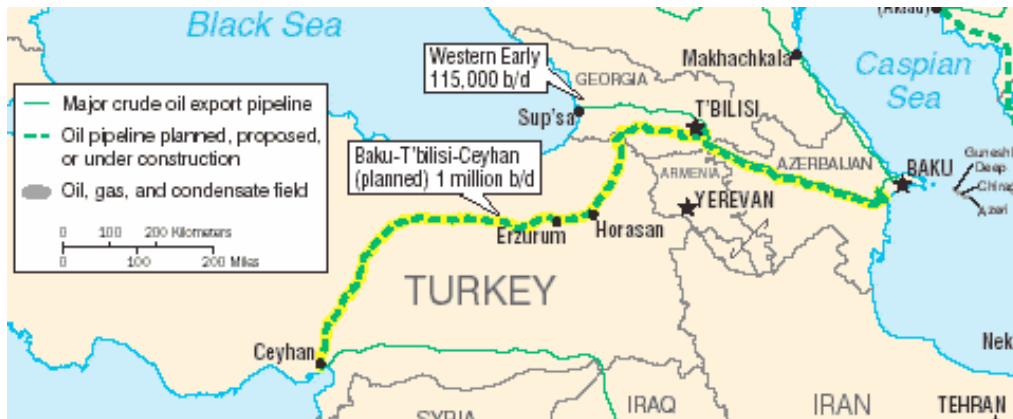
Black Sea

(Aktau)

Western Early
115,000 b/d

Makhachkala

Caspian
Sea

GEORGIA

Sup'sa

T'BILISI

Major crude oil export pipeline

Oil pipeline planned, proposed, or under construction

Oil, gas, and condensate field

0 100 200 Kilometers
0 100 200 Miles

Baku-T'bilisi-Ceyhan
(planned) 1 million b/d

AZERBAIJAN

BAKU

Guneshli
Deep
Chirag
Azeri

ARMENIA

YEREVAN

Erzurum

Horasan

TURKEY

Ceyhan

Nek

SYRIA

IRAQ

IRAN

TEHRAN